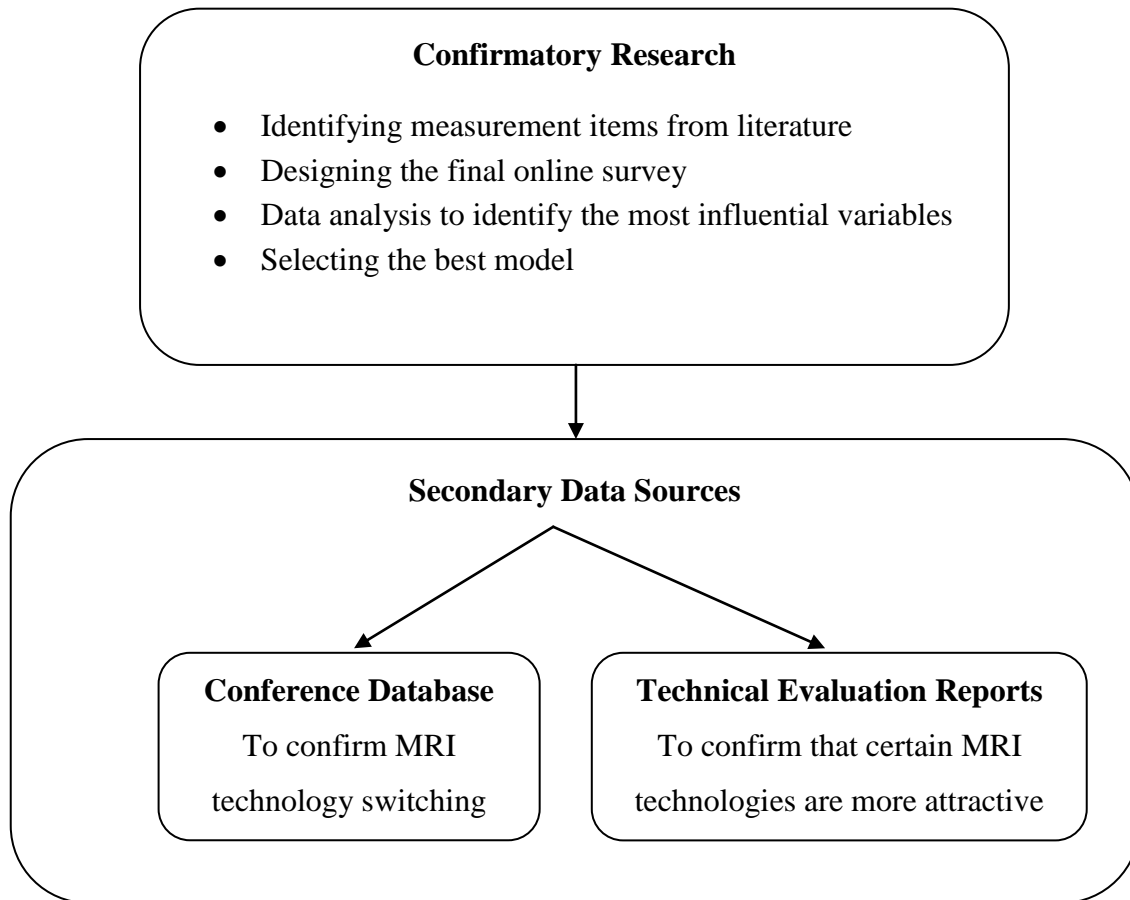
**Confirmatory Research**

- Identifying measurement items from literature
- Designing the final online survey
- Data analysis to identify the most influential variables
- Selecting the best model

**Secondary Data Sources**

**Conference Database**
To confirm MRI technology switching

**Technical Evaluation Reports**
To confirm that certain MRI technologies are more attractive